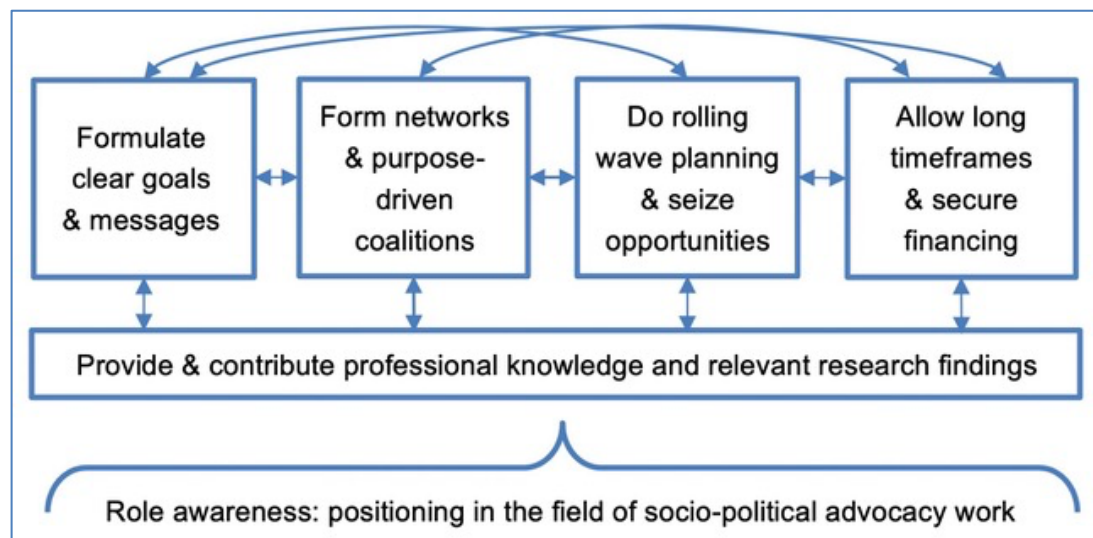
Formulate clear goals & messages

Form networks & purpose-driven coalitions

Do rolling wave planning & seize opportunities

Allow long timeframes & secure financing

Provide & contribute professional knowledge and relevant research findings

Role awareness: positioning in the field of socio-political advocacy work